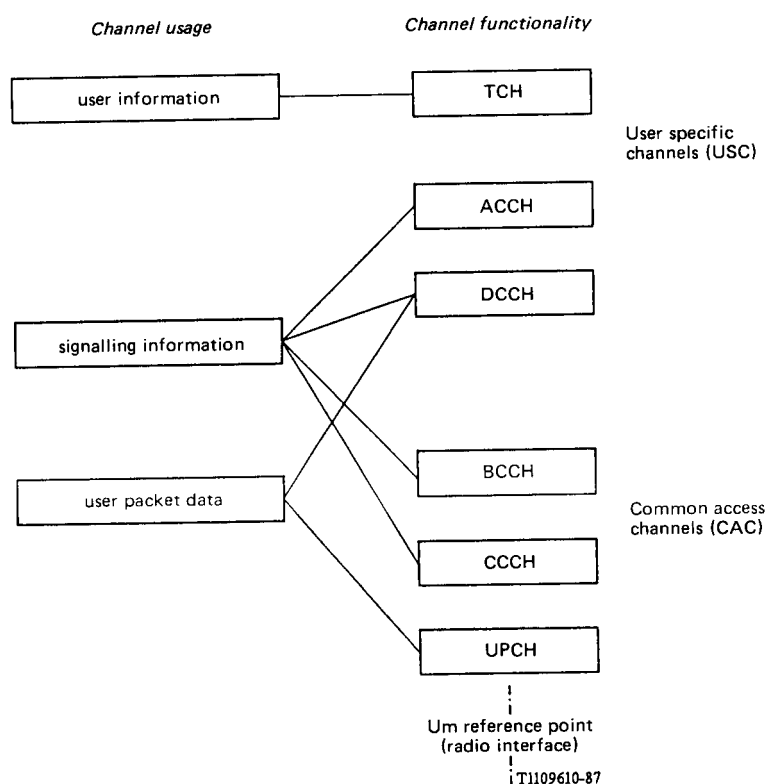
Channel usage

Channel functionality

user information

TCH

User specific channels (USC)

ACCH

DCCH

signalling information

BCCH

user packet data

Common access channels (CAC)

CCCH

UPCH

Um reference point (radio interface)

T1109610-87